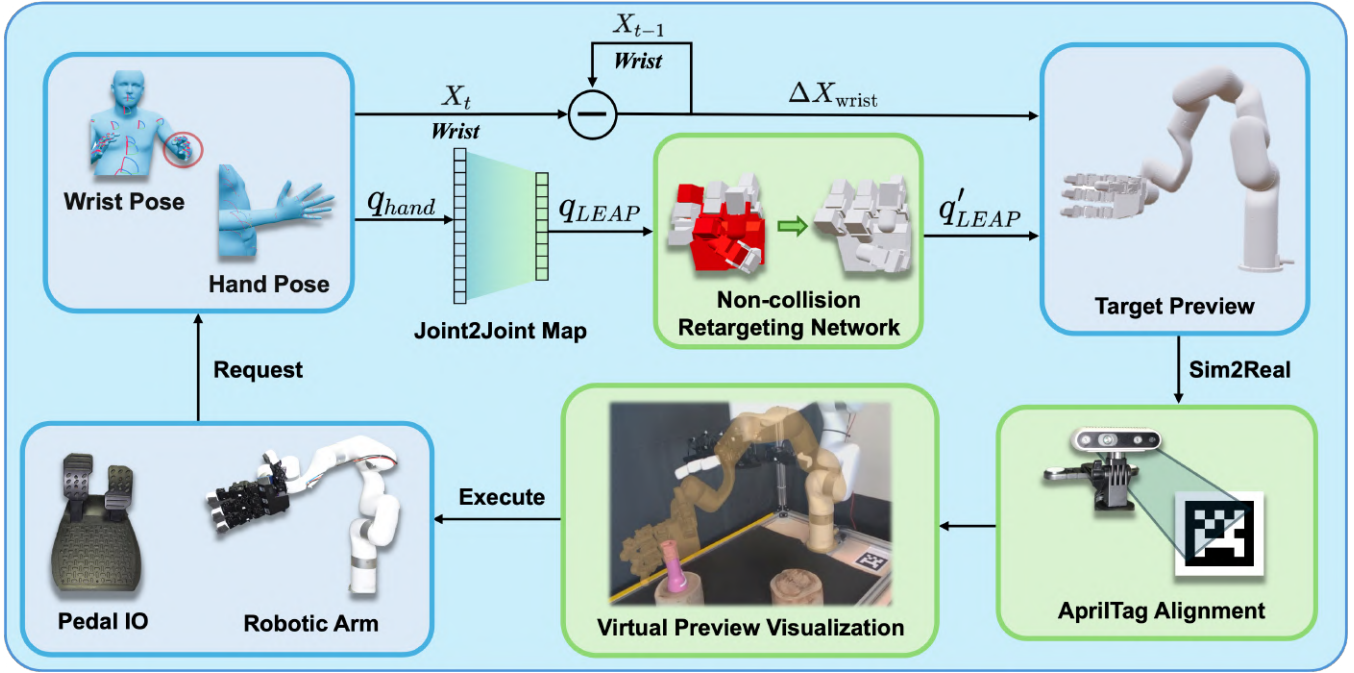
$X_{t-1}$
Wrist
$X_t$
Wrist
$\Delta X_{\text{wrist}}$
Wrist Pose
Hand Pose
$q_{hand}$
$q_{LEAP}$
$q'_{LEAP}$
Joint2Joint Map
Non-collision Retargeting Network
Target Preview
Request
Sim2Real
Execute
Pedal IO
Robotic Arm
Virtual Preview Visualization
AprilTag Alignment